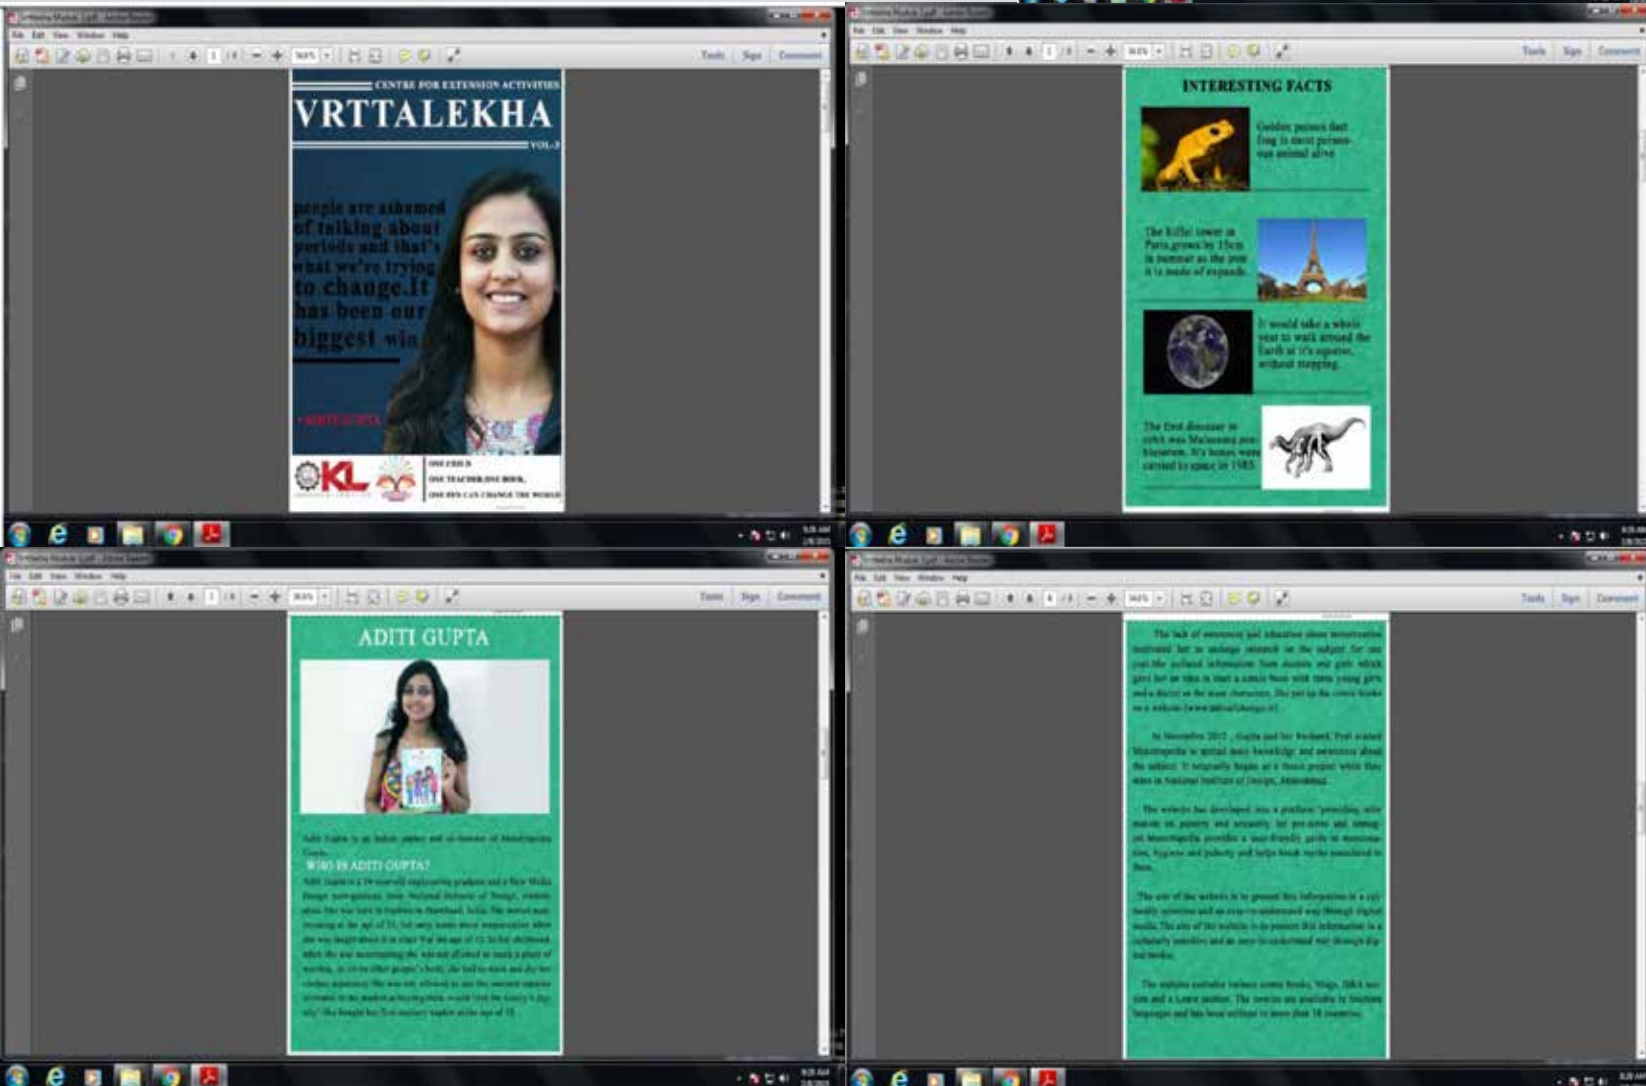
File Edit View Window Help

Tools Sign Comment

CENTRE FOR EXTENSION ACTIVITIES
VRTTALEKHA
VOL-3

people are ashamed of talking about periods and that's what we're trying to change.It has been our biggest win

-ADITI GUPTA

KL

ONE CHILD,
ONE TEACHER,ONE BOOK,
ONE PEN CAN CHANGE THE WORLD

File Edit View Window Help

Tools Sign Comment

INTERESTING FACTS

Golden poison dart frog is most poisonous animal alive

The Eiffel tower in Paris grows by 15cm in summer as the iron it is made of expands.

It would take a whole year to walk around the Earth at it's equator, without stopping.

The first dinosaur in orbit was Maiasaura peeblesorum. It's bones were carried to space in 1985

File Edit View Window Help

Tools Sign Comment

ADITI GUPTA

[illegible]

WHO IS ADITI GUPTA?

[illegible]

File Edit View Window Help

Tools Sign Comment

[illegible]